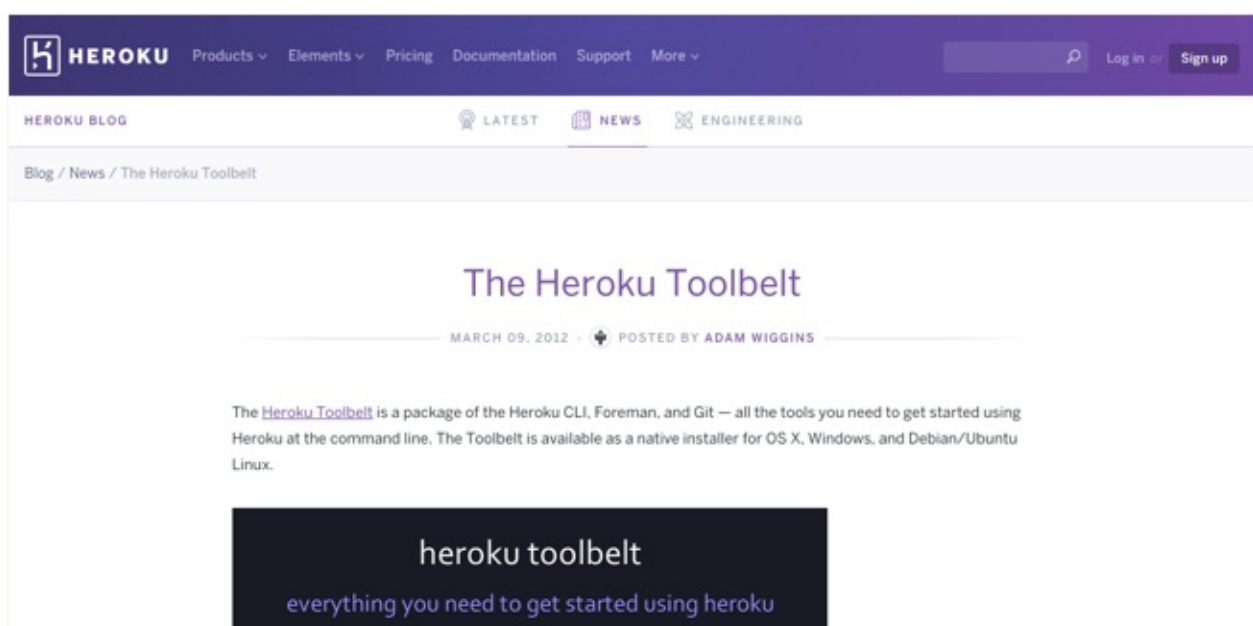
HEROKU Products Elements Pricing Documentation Support More

Log in or Sign up

HEROKU BLOG

LATEST NEWS ENGINEERING

Blog / News / The Heroku Toolbelt

The Heroku Toolbelt

MARCH 09, 2012 · POSTED BY ADAM WIGGINS

The Heroku Toolbelt is a package of the Heroku CLI, Foreman, and Git — all the tools you need to get started using Heroku at the command line. The Toolbelt is available as a native installer for OS X, Windows, and Debian/Ubuntu Linux.

heroku toolbelt

everything you need to get started using heroku